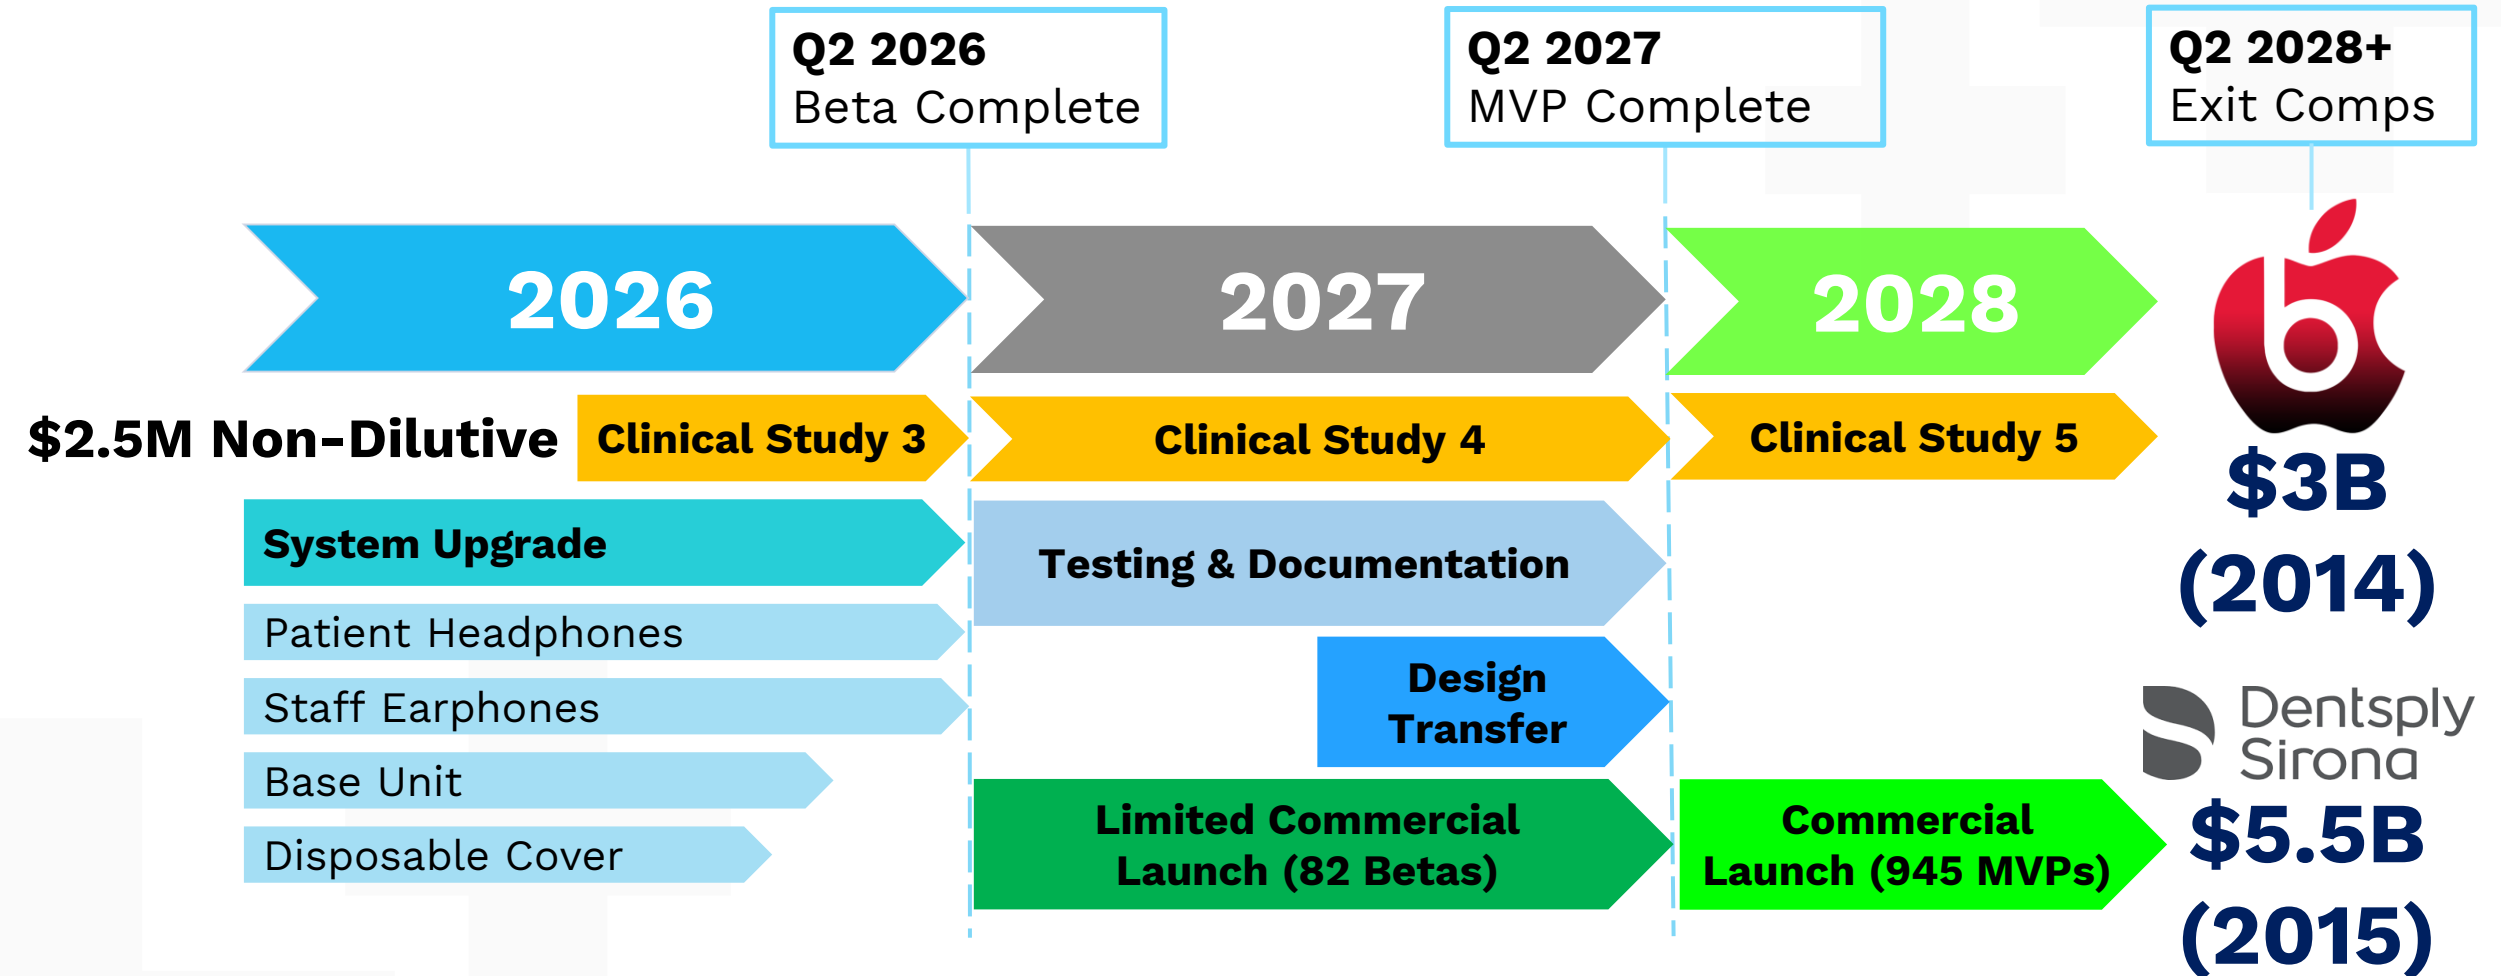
Q2 2026
Beta Complete

Q2 2027
MVP Complete

Q2 2028+
Exit Comps

2026

2027

2028

$2.5M Non-Dilutive

Clinical Study 3

Clinical Study 4

Clinical Study 5

System Upgrade

Patient Headphones

Staff Earphones

Base Unit

Disposable Cover

Testing & Documentation

Design Transfer

Limited Commercial Launch (82 Betas)

Commercial Launch (945 MVPs)

$3B (2014)

Dentsply Sirona

$5.5B (2015)